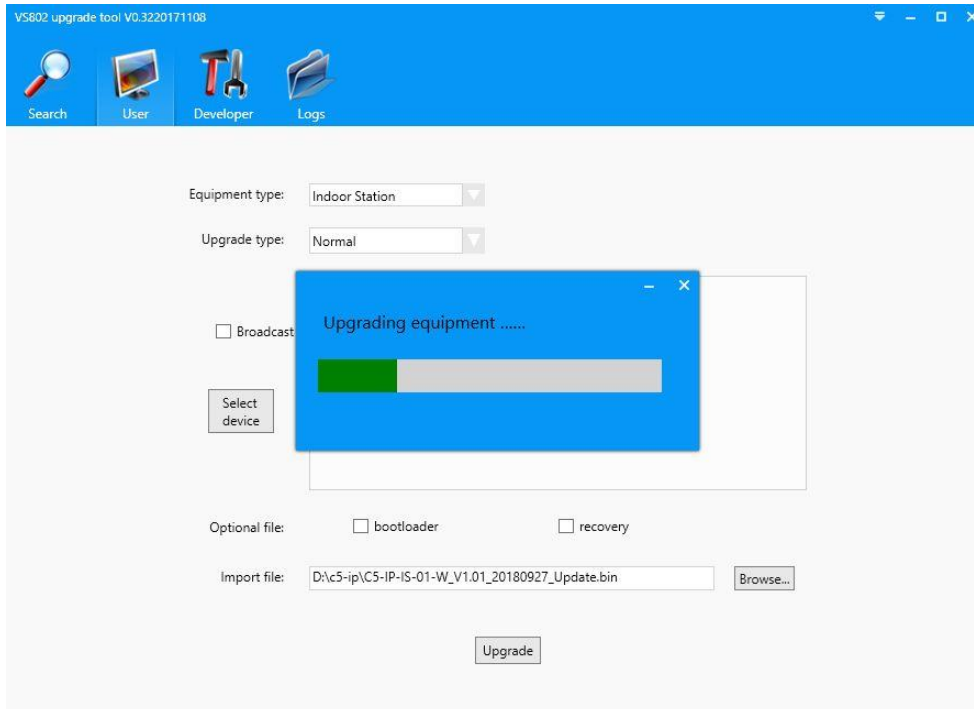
VS802 upgrade tool V0.3220171108

Search
User
Developer
Logs

Equipment type: Indoor Station

Upgrade type: Normal

Broadcast

Select device

Upgrading equipment ......

Optional file: bootloader recovery

Import file: D:\c5-ip\C5-IP-IS-01-W_V1.01_20180927_Update.bin Browse...

Upgrade